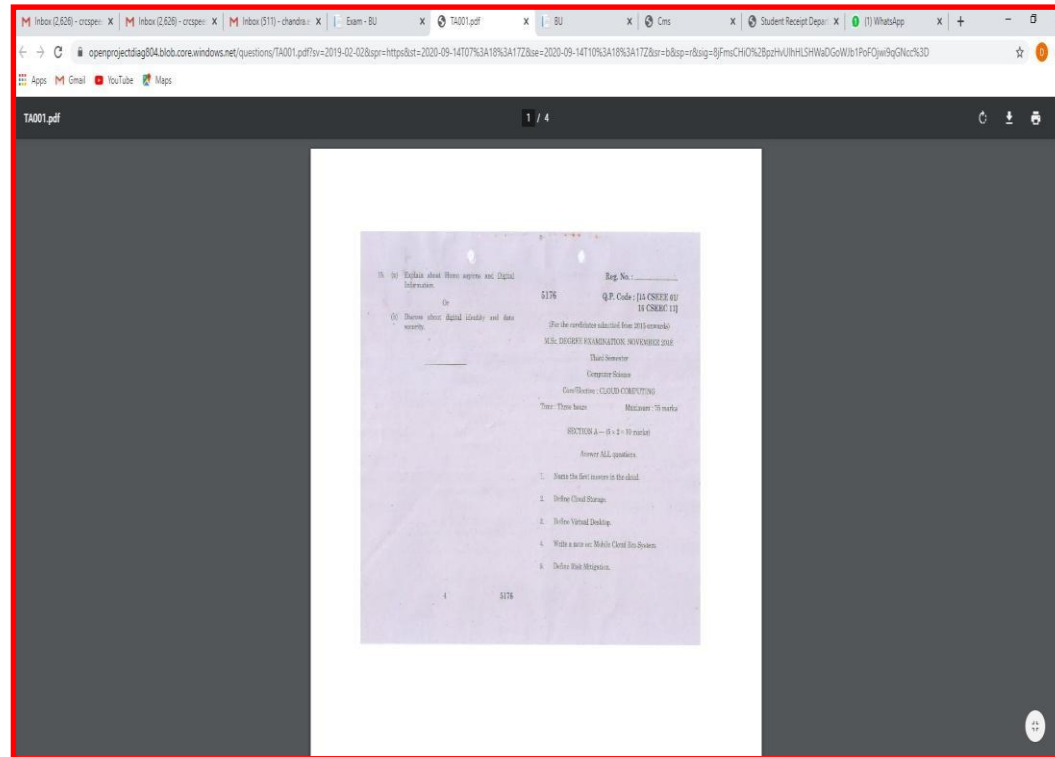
M Inbox (2,626) - crcspee × | M Inbox (2,626) - crcspee × | M Inbox (511) - chandra × | Exam - BU × | TA001.pdf × | BU × | Cms × | Student Receipt Depar × | (1) WhatsApp × | +

openprojectdiag804.blob.core.windows.net/questions/TA001.pdf?sv=2019-02-02&spr=https&st=2020-09-14T07%3A18%3A17Z&se=2020-09-14T10%3A18%3A17Z&sr=b&sp=r&sig=8jFmsCHiO%2BpzHvUlhHLSHWaDGoWJb1PoFOjwi9qGNcc%3D

Apps Gmail YouTube Maps

TA001.pdf

1 / 4

15. (a) Explain about Hero sapiens and Digital Information.

Or

(b) Discuss about digital identity and data security.

4 5176

Reg. No. : ..................

5176 Q.P. Code : [14 CSEEE 01/ 14 CSEEC 11]

(For the candidates admitted from 2014-onwards)

M.Sc. DEGREE EXAMINATION, NOVEMBER 2018

Third Semester

Computer Science

Core/Elective : CLOUD COMPUTING

Time : Three hours Maximum : 75 marks

SECTION A — (5 × 2 = 10 marks)

Answer ALL questions.

1. Name the first movers in the cloud.

2. Define Cloud Storage.

3. Define Virtual Desktop.

4. Write a note on: Mobile Cloud Sos System.

5. Define Risk Mitigation.